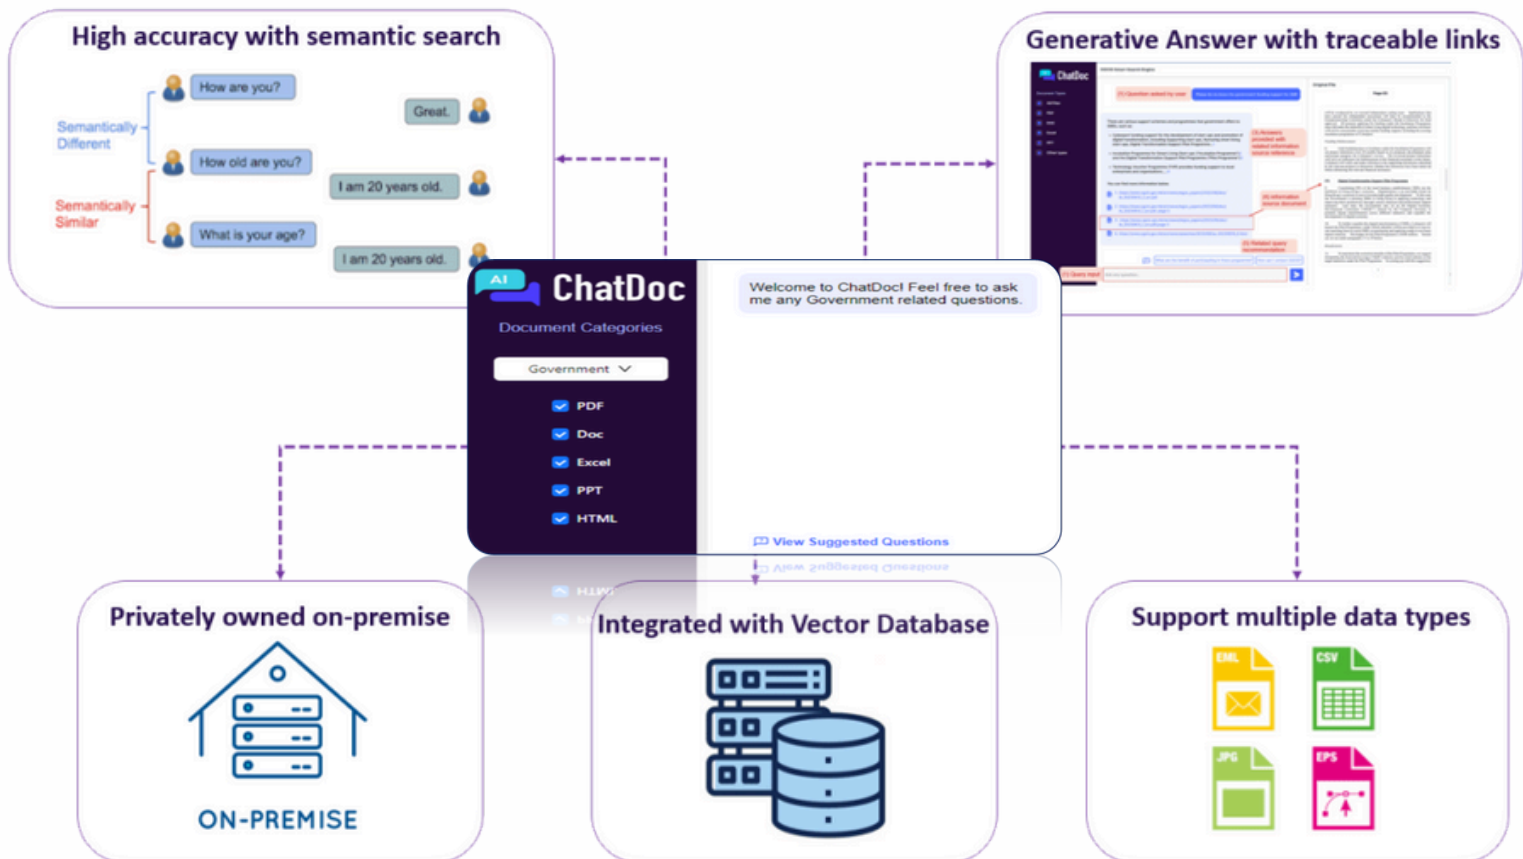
High accuracy with semantic search

How are you?

Great.

Semantically Different

How old are you?

I am 20 years old.

Semantically Similar

What is your age?

I am 20 years old.

Generative Answer with traceable links

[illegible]

AI ChatDoc

Document Categories

Government

PDF

Doc

Excel

PPT

HTML

Welcome to ChatDoc! Feel free to ask me any Government related questions.

View Suggested Questions

Privately owned on-premise

ON-PREMISE

Integrated with Vector Database

Support multiple data types

EML

CSV

JPG

EPS